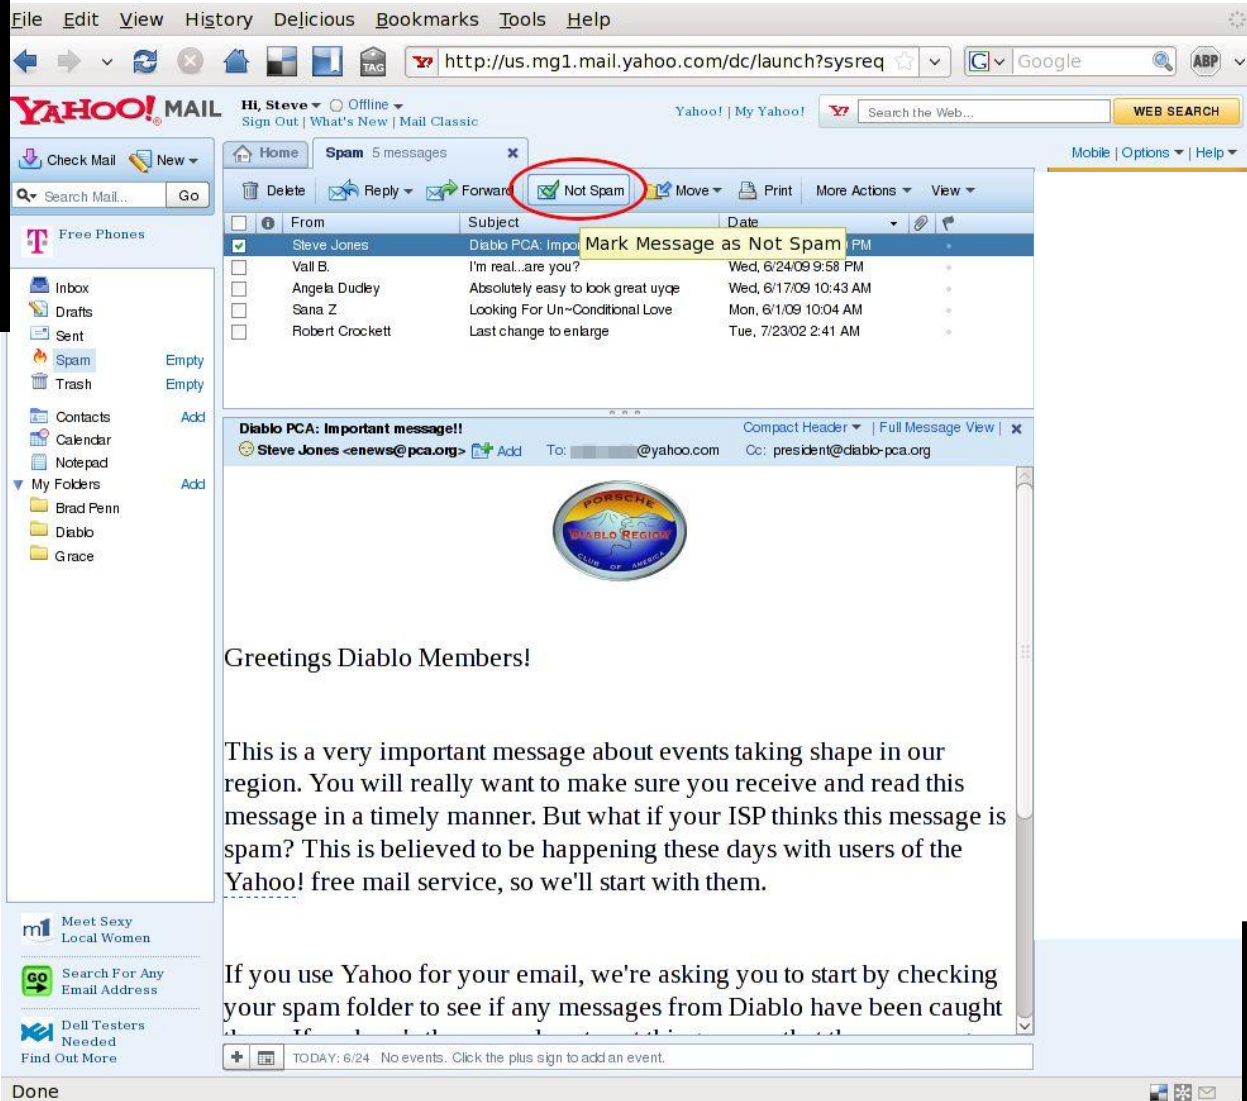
File Edit View History Delicious Bookmarks Tools Help

TAG http://us.mg1.mail.yahoo.com/dc/launch?sysreq Google ABP

YAHOO! MAIL Hi, Steve Offline
Sign Out | What's New | Mail Classic
Yahoo! | My Yahoo! Search the Web... WEB SEARCH

Check Mail New
Search Mail... Go
Free Phones

Inbox
Drafts
Sent
Spam Empty
Trash Empty
Contacts Add
Calendar
Notepad
My Folders Add
Brad Penn
Diablo
Grace

Meet Sexy Local Women
Search For Any Email Address
Dell Testers Needed
Find Out More

Home Spam 5 messages
Mobile | Options | Help

Delete Reply Forward Not Spam Move Print More Actions View

| From | Subject | Date |
|---|---|---|
| Steve Jones | Diablo PCA: Impo Mark Message as Not Spam | PM |
| Vall B. | I'm real...are you? | Wed, 6/24/09 9:58 PM |
| Angela Dudley | Absolutely easy to look great uyqe | Wed, 6/17/09 10:43 AM |
| Sana Z | Looking For Un~Conditional Love | Mon, 6/1/09 10:04 AM |
| Robert Crockett | Last change to enlarge | Tue, 7/23/02 2:41 AM |

Diablo PCA: Important message!!
Compact Header | Full Message View |
Steve Jones <enews@pca.org> Add To: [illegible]@yahoo.com Cc: president@diablo-pca.org

PORSCHE DIABLO REGION CLUB OF AMERICA

Greetings Diablo Members!

This is a very important message about events taking shape in our region. You will really want to make sure you receive and read this message in a timely manner. But what if your ISP thinks this message is spam? This is believed to be happening these days with users of the Yahoo! free mail service, so we'll start with them.

If you use Yahoo for your email, we're asking you to start by checking your spam folder to see if any messages from Diablo have been caught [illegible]

TODAY: 6/24 No events. Click the plus sign to add an event.

Done